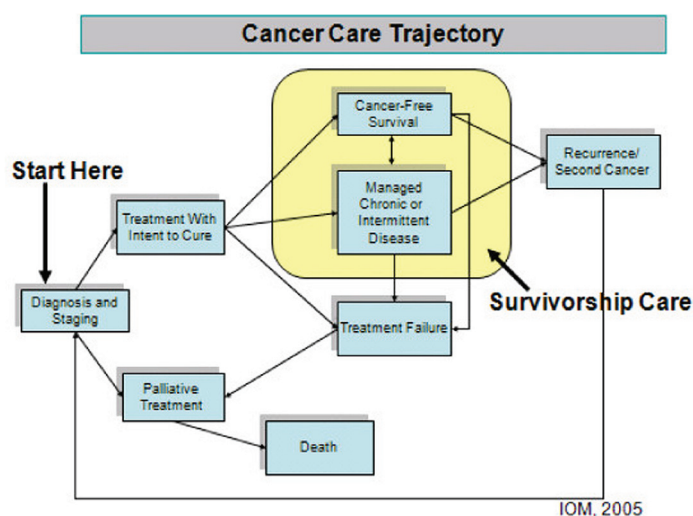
Cancer Care Trajectory

Start Here

Diagnosis and Staging

Treatment With Intent to Cure

Cancer-Free Survival

Managed Chronic or Intermittent Disease

Recurrence/ Second Cancer

Survivorship Care

Treatment Failure

Palliative Treatment

Death

IOM, 2005